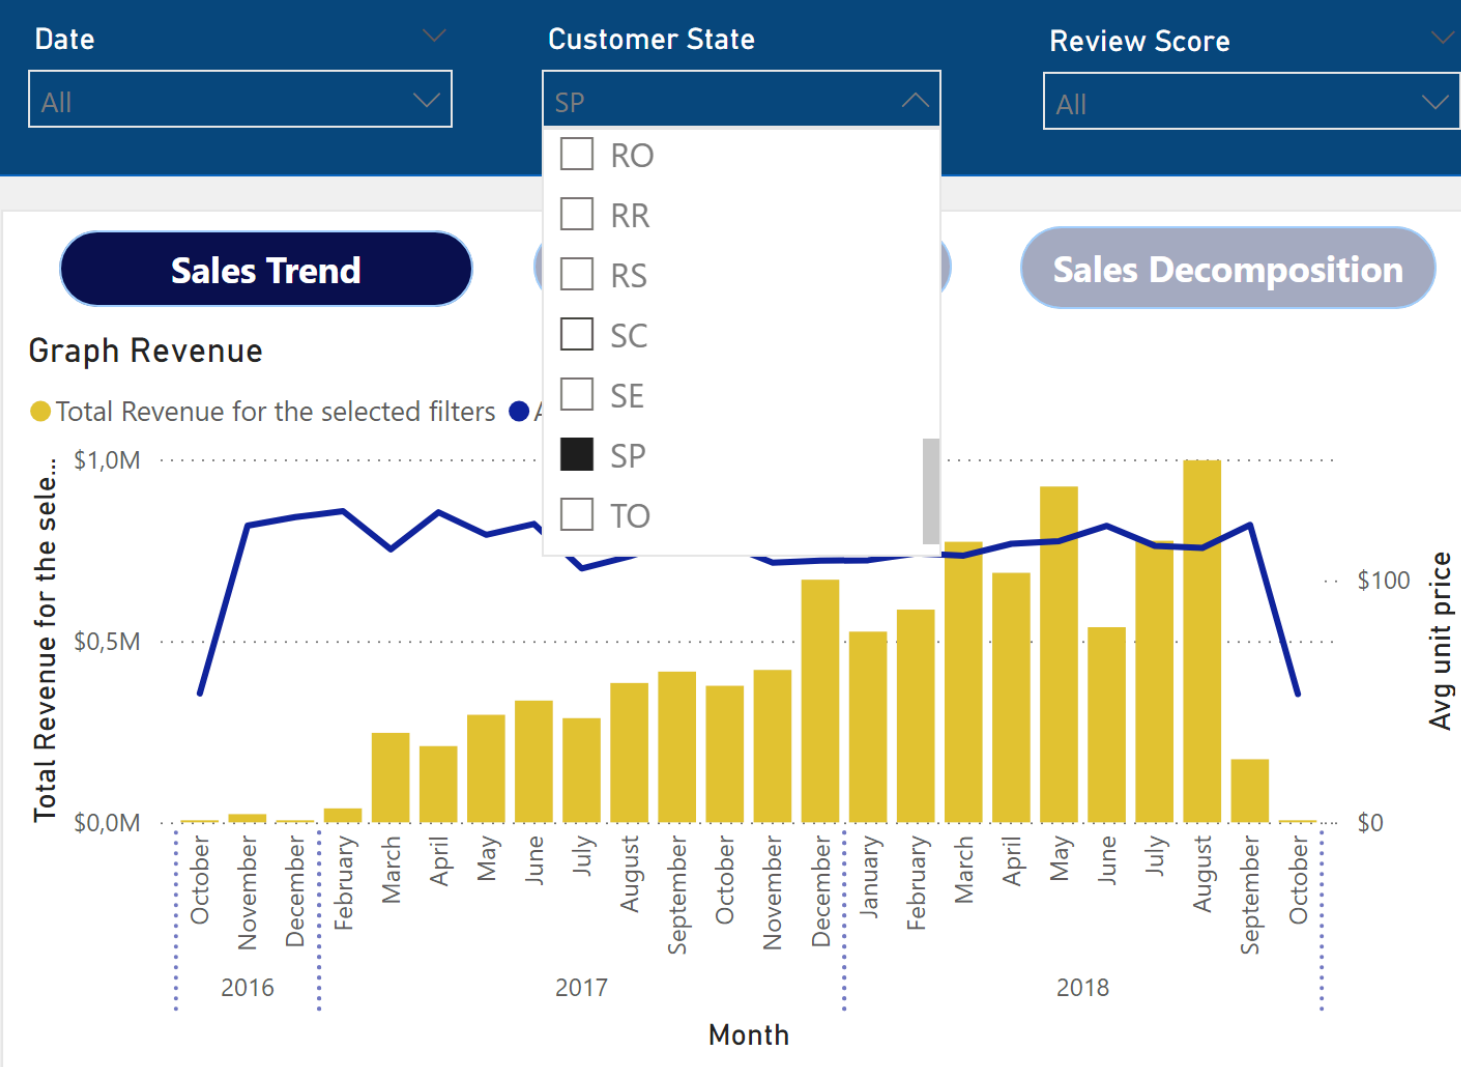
Date
All

Customer State
SP
RO
RR
RS
SC
SE
SP
TO

Review Score
All

Sales Trend

Sales Decomposition

Graph Revenue

Total Revenue for the selected filters

$1,0M
$0,5M
$0,0M

Total Revenue for the sele...

$100
$0

Avg unit price

October
November
December
February
March
April
May
June
July
August
September
October
November
December
January
February
March
April
May
June
July
August
September
October

2016
2017
2018

Month